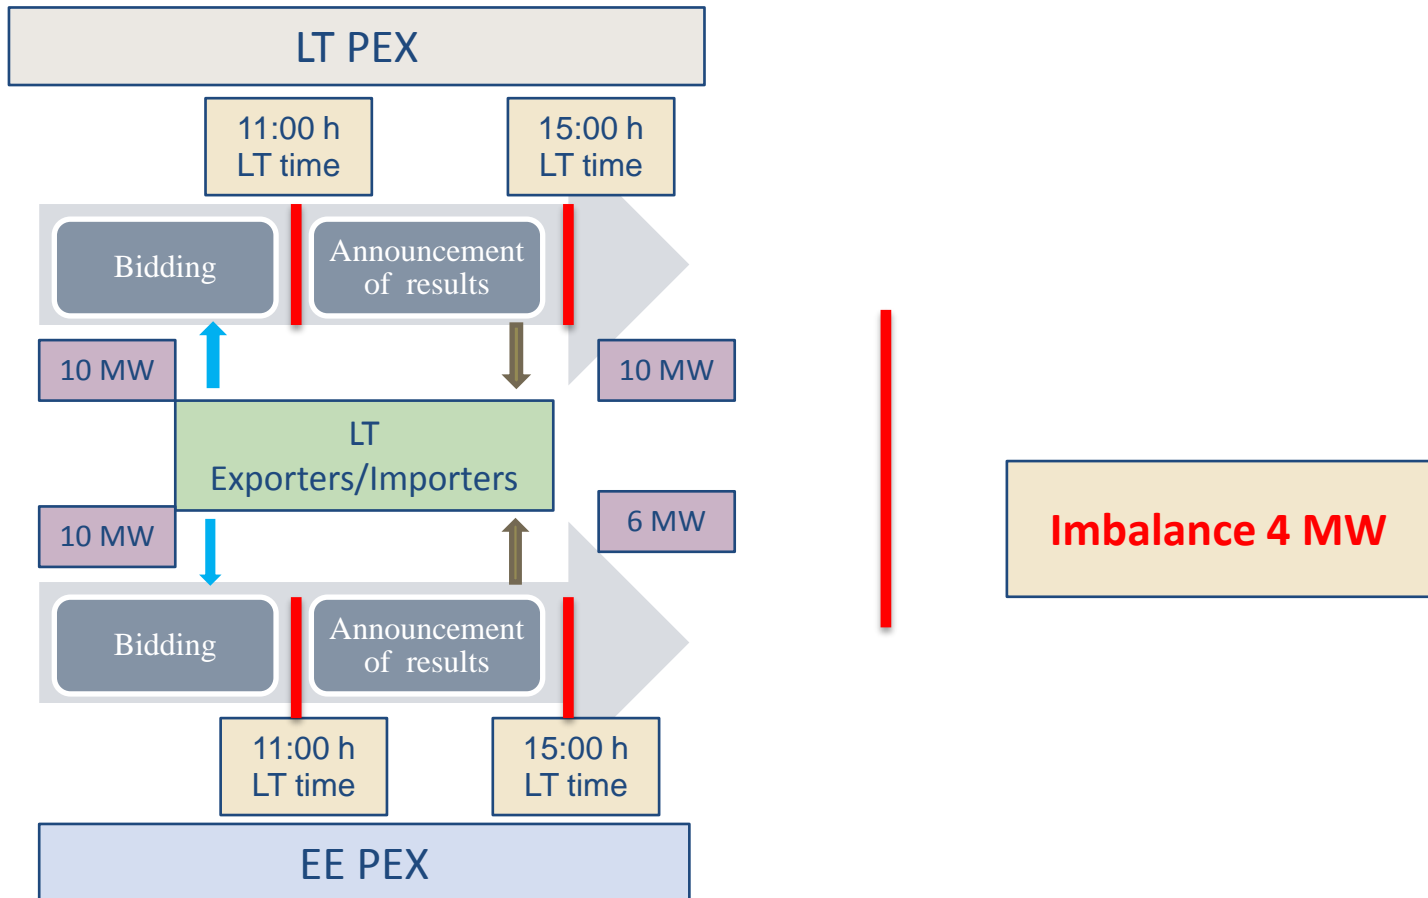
LT PEX

11:00 h
LT time

15:00 h
LT time

Bidding

Announcement of results

10 MW

10 MW

LT Exporters/Importers

10 MW

6 MW

Bidding

Announcement of results

11:00 h
LT time

15:00 h
LT time

EE PEX

Imbalance 4 MW